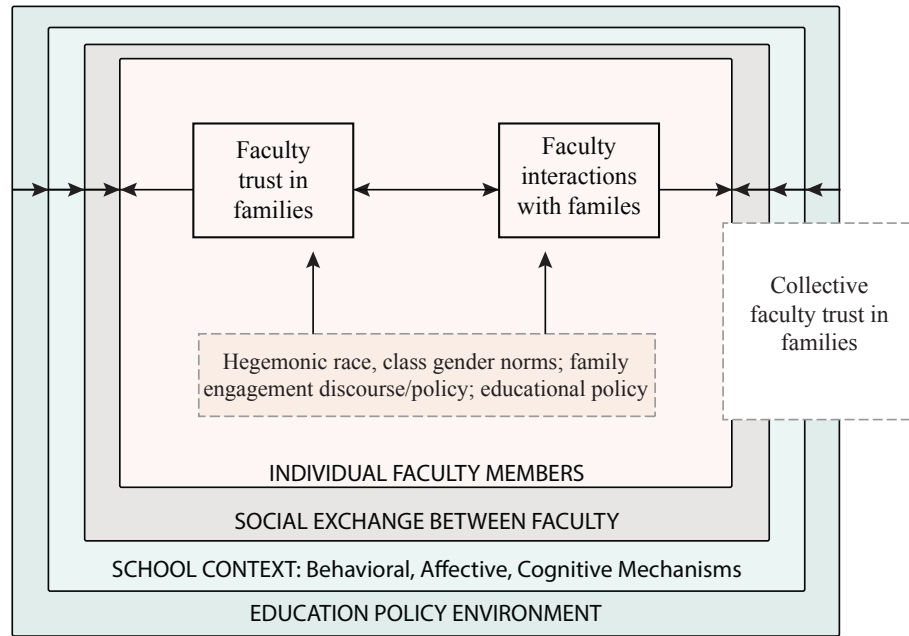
Faculty trust in families

Faculty interactions with familes

Collective faculty trust in families

Hegemonic race, class gender norms; family engagement discourse/policy; educational policy

INDIVIDUAL FACULTY MEMBERS

SOCIAL EXCHANGE BETWEEN FACULTY

SCHOOL CONTEXT: Behavioral, Affective, Cognitive Mechanisms

EDUCATION POLICY ENVIRONMENT